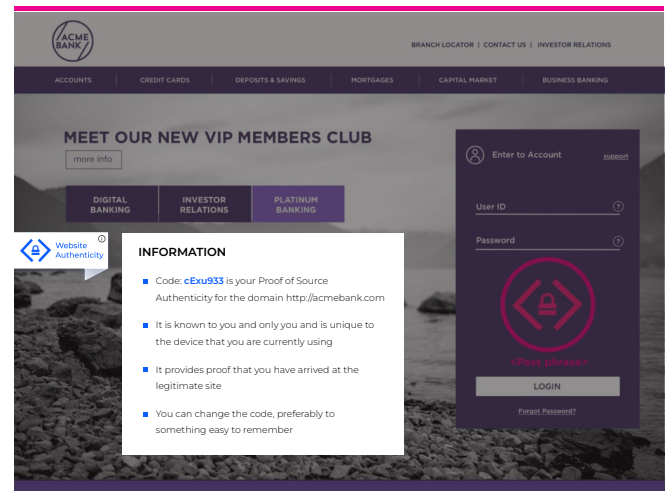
ACME BANK

BRANCH LOCATOR | CONTACT US | INVESTOR RELATIONS

ACCOUNTS | CREDIT CARDS | DEPOSITS & SAVINGS | MORTGAGES | CAPITAL MARKET | BUSINESS BANKING

MEET OUR NEW VIP MEMBERS CLUB

more info

DIGITAL BANKING | INVESTOR RELATIONS | PLATINUM BANKING

Enter to Account

support

User ID

Password

<Pass phrase>

LOGIN

Forgot Password?

Website Authenticity

INFORMATION

Code: cExu933 is your Proof of Source Authenticity for the domain http://acmebank.com

It is known to you and only you and is unique to the device that you are currently using

It provides proof that you have arrived at the legitimate site

You can change the code, preferably to something easy to remember